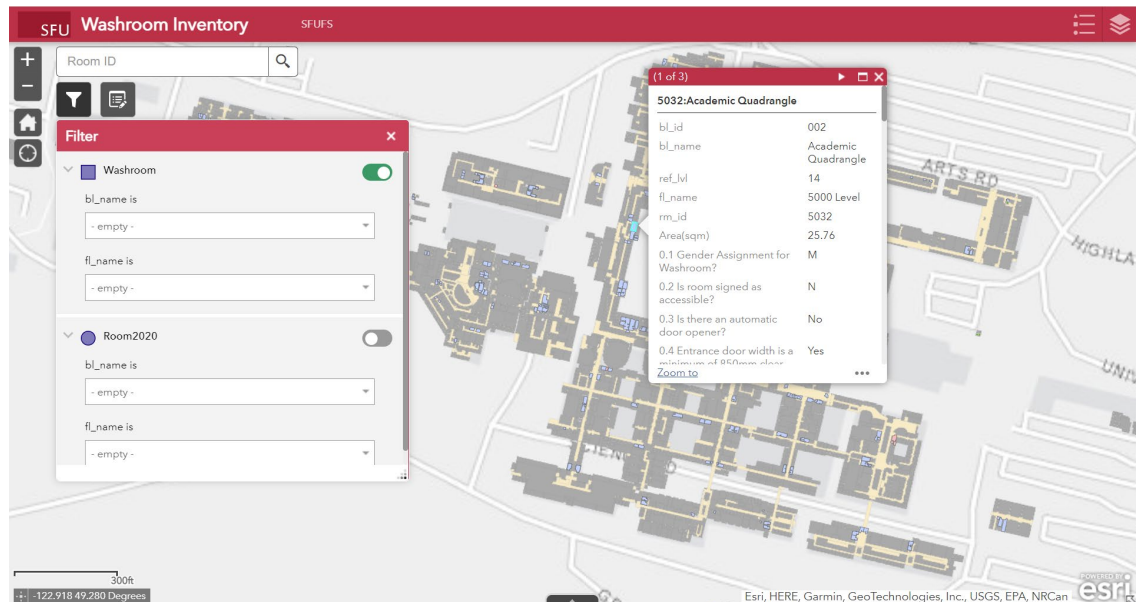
SFU Washroom Inventory SFUFS

Room ID

Filter

Washroom

bl_name is

- empty -

fl_name is

- empty -

Room2020

bl_name is

- empty -

fl_name is

- empty -

(1 of 3)

5032:Academic Quadrangle

| bl_id | 002 |
|---|---|
| bl_name | Academic Quadrangle |
| ref_lvl | 14 |
| fl_name | 5000 Level |
| rm_id | 5032 |
| Area(sqm) | 25.76 |
| 0.1 Gender Assignment for Washroom? | M |
| 0.2 Is room signed as accessible? | N |
| 0.3 Is there an automatic door opener? | No |
| 0.4 Entrance door width is a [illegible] | Yes |

Zoom to

ARTS RD

HIGHLA

UNI

300ft

-122.918 49.280 Degrees

Esri, HERE, Garmin, GeoTechnologies, Inc., USGS, EPA, NRCan

POWERED BY esri